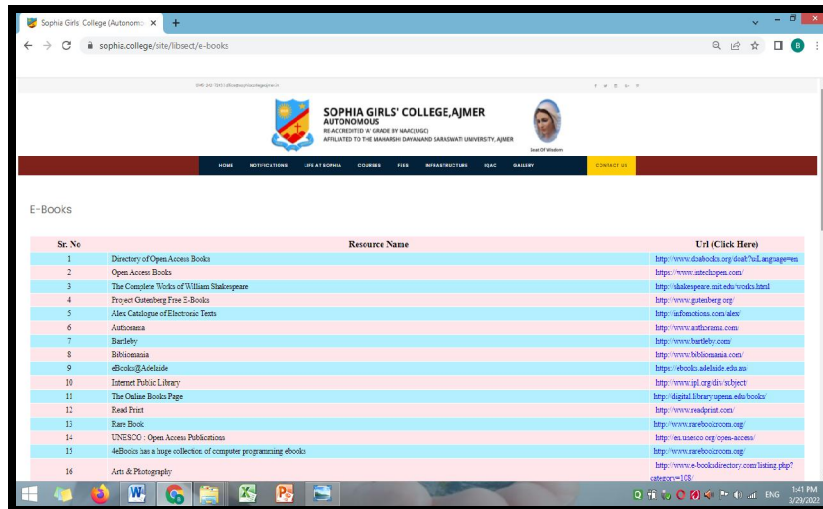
Sophia Girls' College (Autonom ×
+
sophia.college/site/libsect/e-books

SOPHIA GIRLS' COLLEGE,AJMER
AUTONOMOUS
RE-ACCREDITED 'A' GRADE BY NAAC(UGC)
AFFILIATED TO THE MAHARSHI DAYANAND SARASWATI UNIVERSITY, AJMER
Seat Of Wisdom

HOME NOTIFICATIONS LIFE AT SOPHIA COURSES FEES INFRASTRUCTURE IQAC GALLERY CONTACT US

E-Books

| Sr. No | Resource Name | Url (Click Here) |
|---|---|---|
| 1 | Directory of Open Access Books | http://www.doabooks.org/doab?uiLanguage=en |
| 2 | Open Access Books | https://www.intechopen.com/ |
| 3 | The Complete Works of William Shakespeare | http://shakespeare.mit.edu/works.html |
| 4 | Project Gutenberg Free E-Books | http://www.gutenberg.org/ |
| 5 | Alex Catalogue of Electronic Texts | http://infomotions.com/alex/ |
| 6 | Authorama | http://www.authorama.com/ |
| 7 | Bartleby | http://www.bartleby.com/ |
| 8 | Bibliomania | http://www.bibliomania.com/ |
| 9 | eBooks@Adelaide | https://ebooks.adelaide.edu.au |
| 10 | Internet Public Library | http://www.ipl.org/div/subject/ |
| 11 | The Online Books Page | http://digital.library.upenn.edu/books/ |
| 12 | Read Print | http://www.readprint.com/ |
| 13 | Rare Book | http://www.rarebookroom.org/ |
| 14 | UNESCO : Open Access Publications | http://en.unesco.org/open-access/ |
| 15 | 4eBooks has a huge collection of computer programming ebooks | http://www.rarebookroom.org/ |
| 16 | Arts & Photography | http://www.e-booksdirectory.com/listing.php?category=108/ |

ENG
1:41 PM
3/29/2022